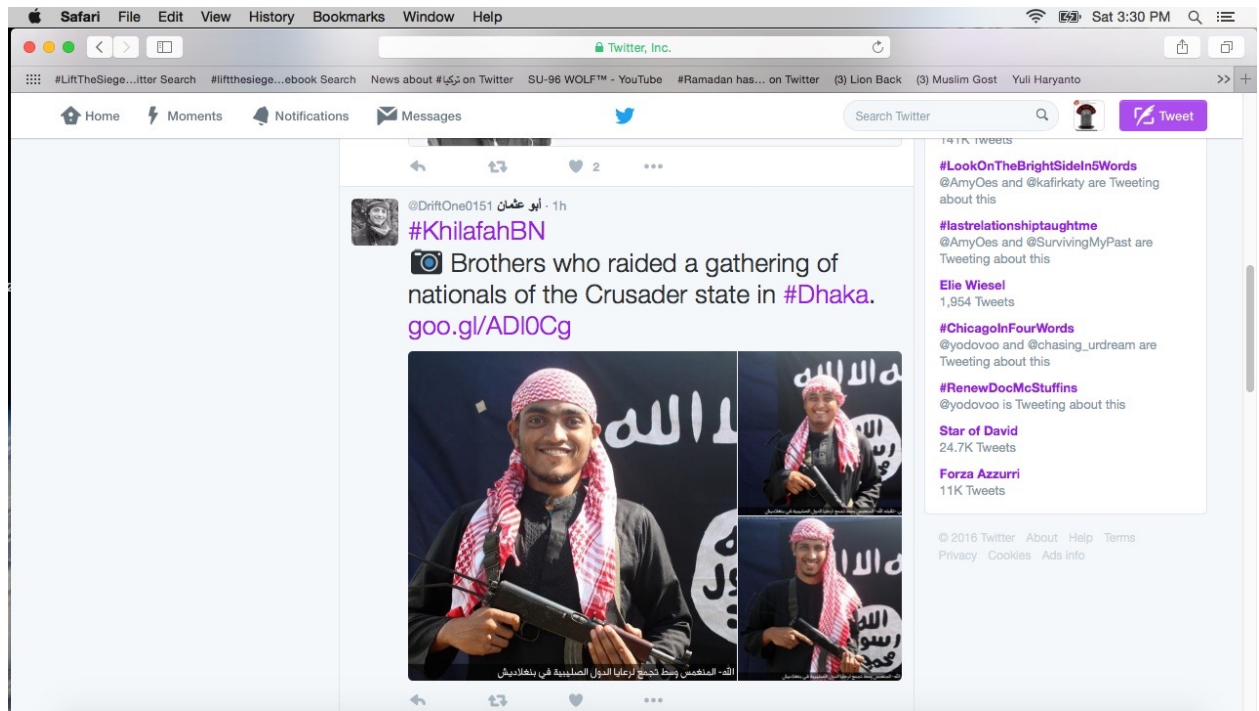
Safari File Edit View History Bookmarks Window Help

Sat 3:30 PM

Twitter, Inc.

#LiftTheSiege...itter Search #liftthesiege...ebook Search News about #تركيا on Twitter SU-96 WOLF™ - YouTube #Ramadan has... on Twitter (3) Lion Back (3) Muslim Gost Yuli Haryanto

Home Moments Notifications Messages Search Twitter Tweet

2

أبو عثمان @DriftOne0151 · 1h
#KhilafahBN
Brothers who raided a gathering of nationals of the Crusader state in #Dhaka.
goo.gl/ADl0Cg

لا إله إلا الله

الله

المنغمس وسط تجمع لرعايا الدول الصليبية في بنغلاديش

141K Tweets

#LookOnTheBrightSideIn5Words
@AmyOes and @kafirkaty are Tweeting about this

#lastrelationshiptaughtme
@AmyOes and @SurvivingMyPast are Tweeting about this

Elie Wiesel
1,954 Tweets

#ChicagoInFourWords
@yodovoo and @chasing_urdream are Tweeting about this

#RenewDocMcStuffins
@yodovoo is Tweeting about this

Star of David
24.7K Tweets

Forza Azzurri
11K Tweets

© 2016 Twitter About Help Terms Privacy Cookies Ads info